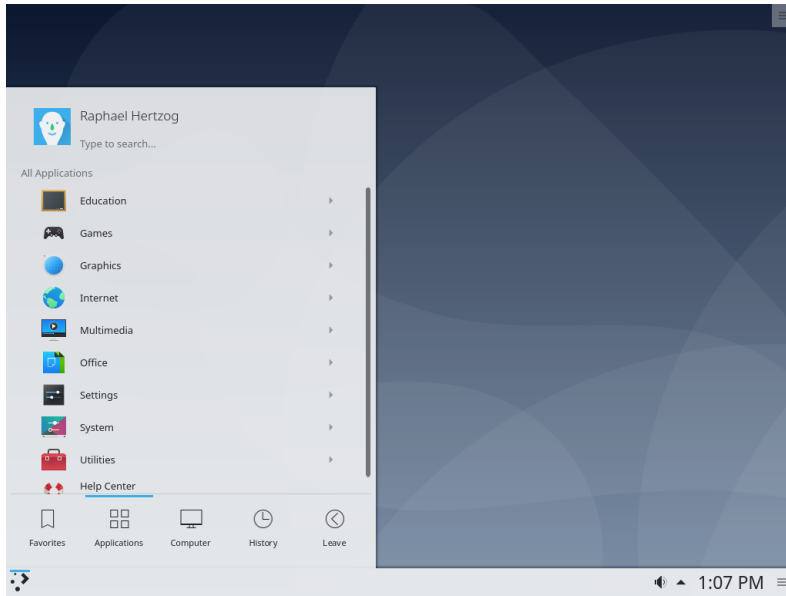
Raphael Hertzog

Type to search...

All Applications

Education

Games

Graphics

Internet

Multimedia

Office

Settings

System

Utilities

Help Center

Favorites

Applications

Computer

History

Leave

1:07 PM